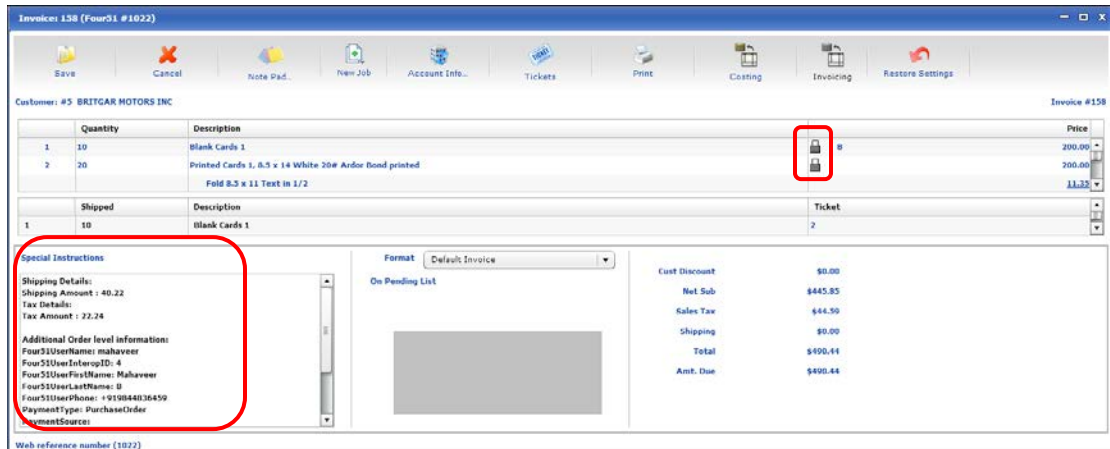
Invoice: 158 (Four51 #1022)

Save Cancel Note Pad... New Job Account Info... Tickets Print Costing Invoicing Restore Settings

Customer: #5 BRITGAR MOTORS INC

Invoice #158

| | Quantity | Description | | Price |
|---|---|---|---|---|
| 1 | 10 | Blank Cards 1 | 8 | 200.00 |
| 2 | 20 | Printed Cards 1, 8.5 x 14 White 20# Ardor Bond printed | | 200.00 |
| | | Fold 8.5 x 11 Text in 1/2 | | 11.33 |

| | Shipped | Description | Ticket |
|---|---|---|---|
| 1 | 10 | Blank Cards 1 | 2 |

Special Instructions

Shipping Details:
Shipping Amount : 40.22
Tax Details:
Tax Amount : 22.24

Additional Order level information:
Four51UserName: mahaveer
Four51UserInteropID: 4
Four51UserFirstName: Mahaveer
Four51UserLastName: B
Four51UserPhone: +919844036459
PaymentType: PurchaseOrder
PaymentSource:

Format Default Invoice

On Pending List

| | |
|---|---|
| Cust Discount | $0.00 |
| Net Sub | $445.85 |
| Sales Tax | $44.59 |
| Shipping | $0.00 |
| Total | $490.44 |
| Amt. Due | $490.44 |

Web reference number (1022)